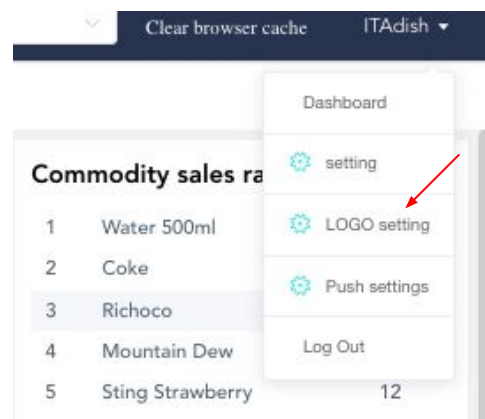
Clear browser cache ITAdish

Dashboard

setting

LOGO setting

Push settings

Log Out

Commodity sales ra

| 1 | Water 500ml | |
|---|---|---|
| 2 | Coke | |
| 3 | Richoco | |
| 4 | Mountain Dew | |
| 5 | Sting Strawberry | 12 |